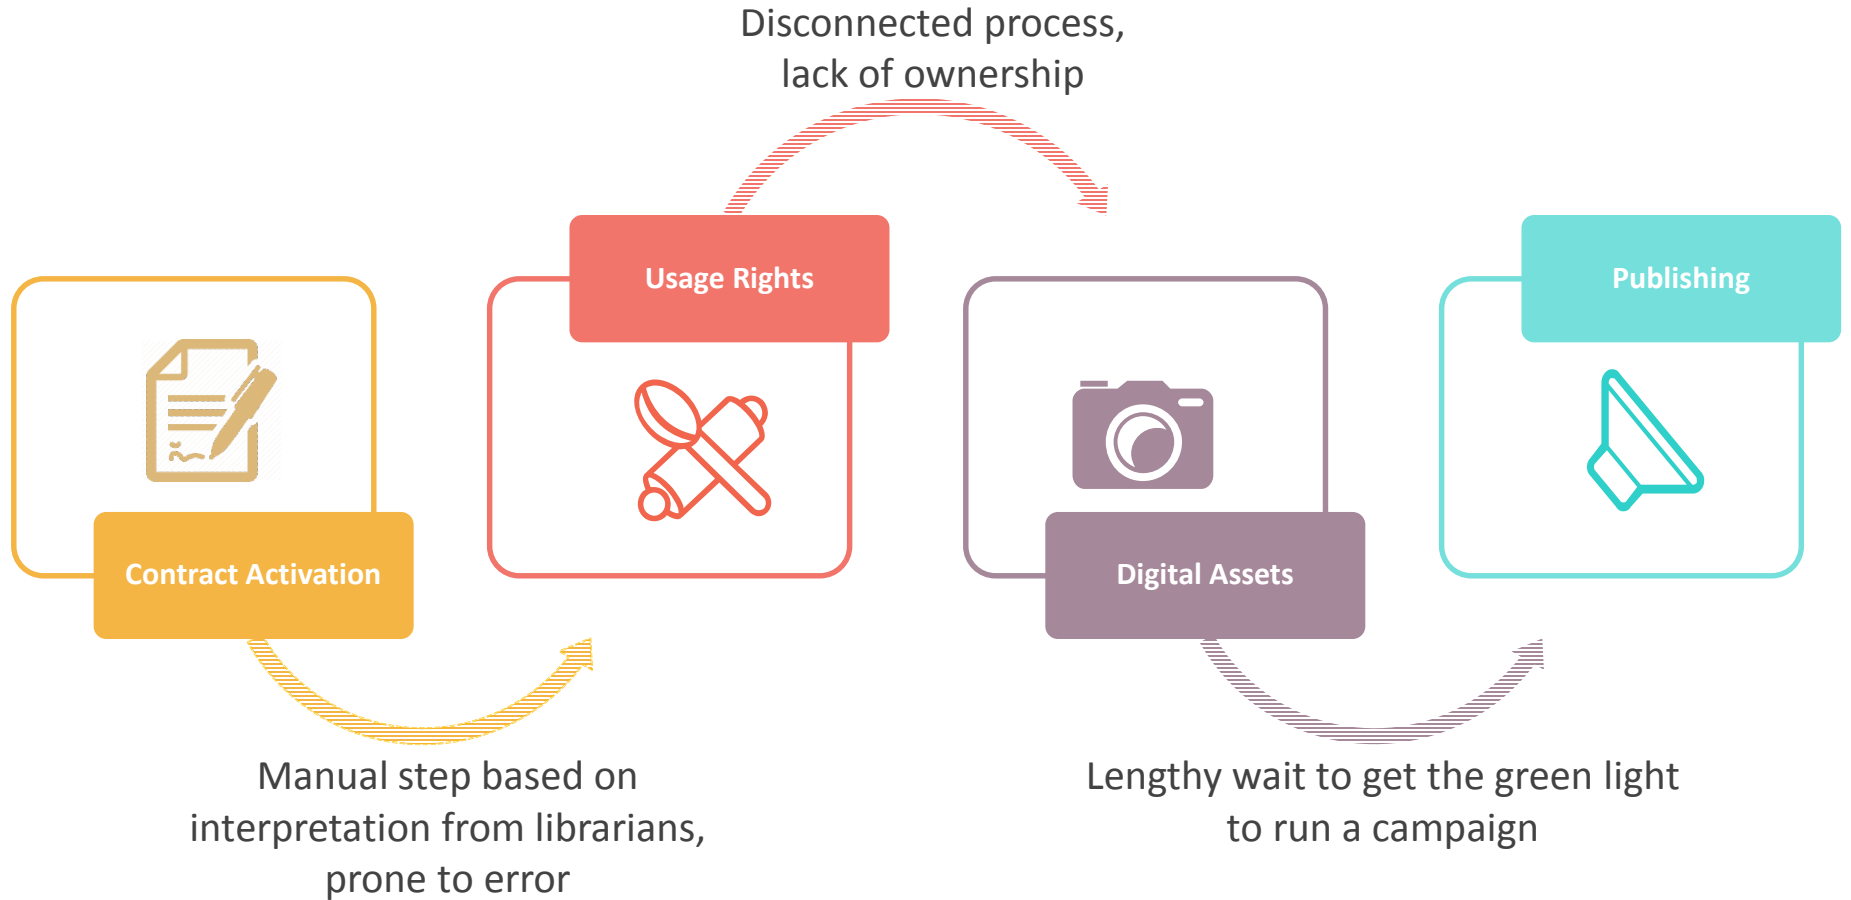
Disconnected process, lack of ownership

Usage Rights

Publishing

Contract Activation

Digital Assets

Manual step based on interpretation from librarians, prone to error

Lengthy wait to get the green light to run a campaign